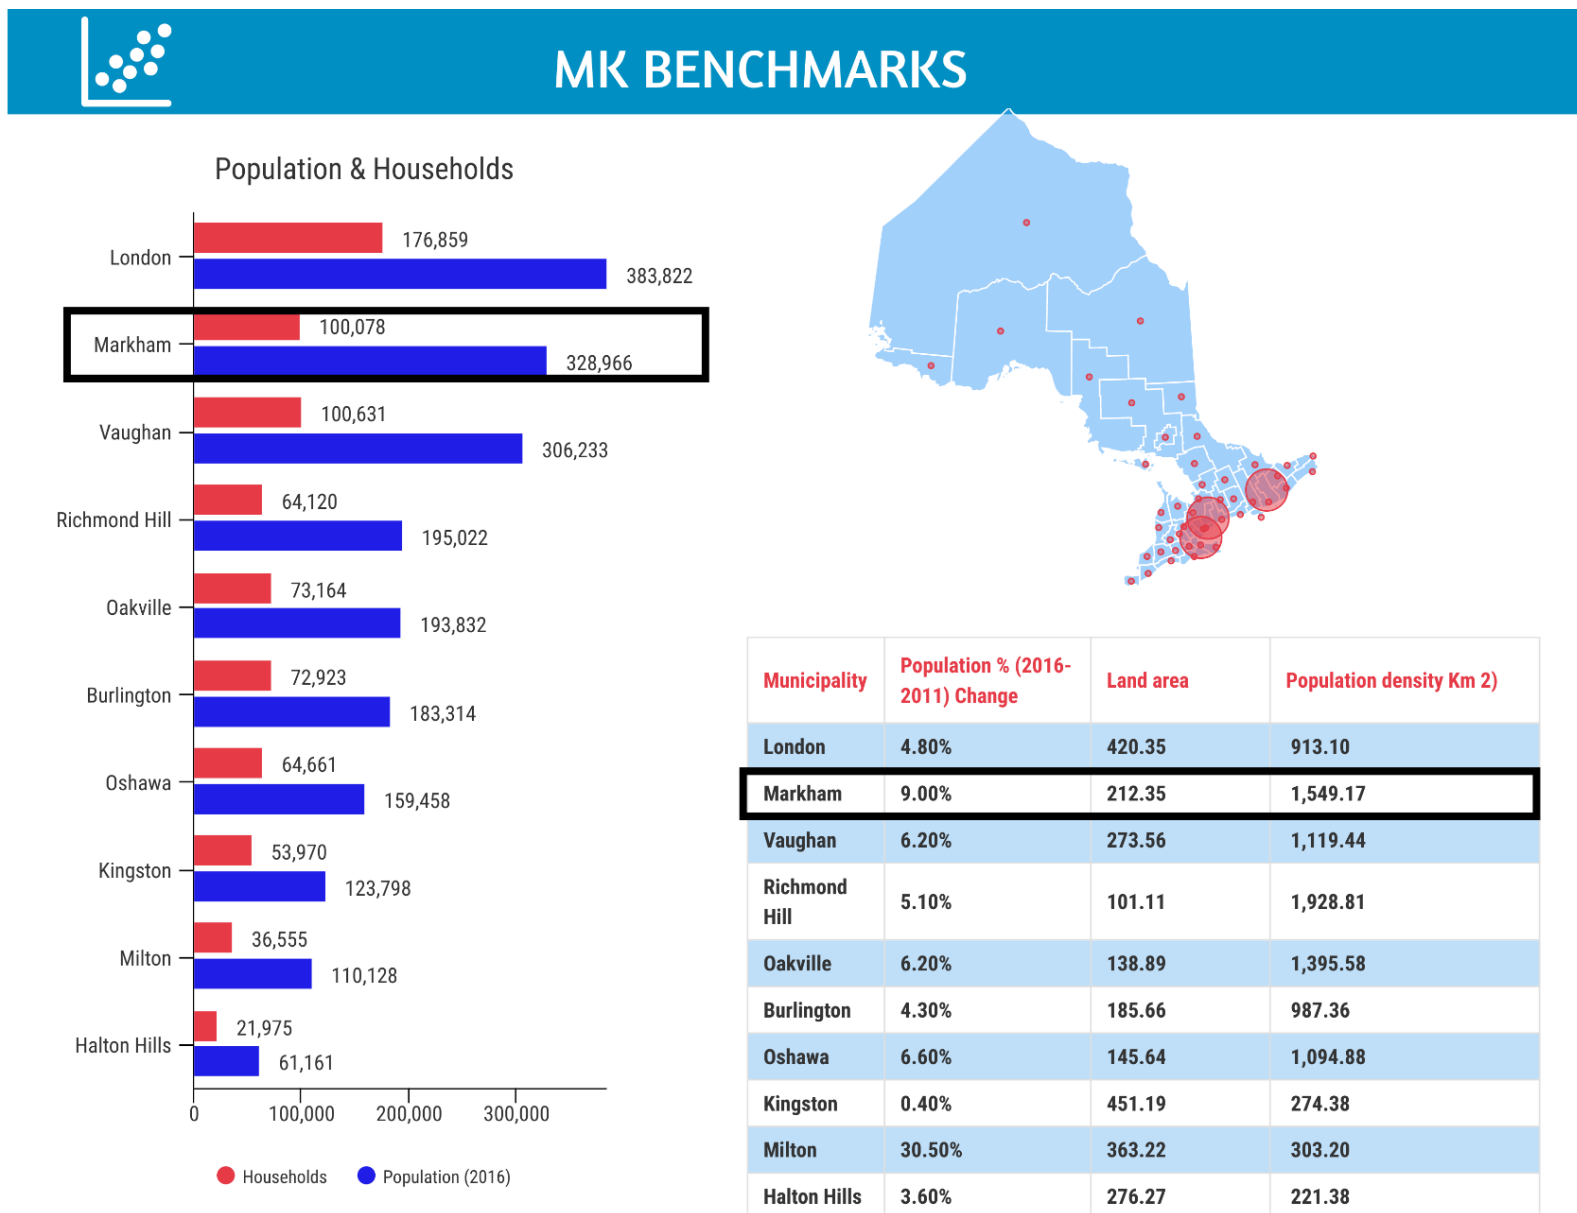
MK BENCHMARKS

Population & Households

London 176,859 383,822
Markham 100,078 328,966
Vaughan 100,631 306,233
Richmond Hill 64,120 195,022
Oakville 73,164 193,832
Burlington 72,923 183,314
Oshawa 64,661 159,458
Kingston 53,970 123,798
Milton 36,555 110,128
Halton Hills 21,975 61,161

0 100,000 200,000 300,000

Households Population (2016)

| Municipality | Population % (2016-2011) Change | Land area | Population density Km 2) |
|---|---|---|---|
| London | 4.80% | 420.35 | 913.10 |
| Markham | 9.00% | 212.35 | 1,549.17 |
| Vaughan | 6.20% | 273.56 | 1,119.44 |
| Richmond Hill | 5.10% | 101.11 | 1,928.81 |
| Oakville | 6.20% | 138.89 | 1,395.58 |
| Burlington | 4.30% | 185.66 | 987.36 |
| Oshawa | 6.60% | 145.64 | 1,094.88 |
| Kingston | 0.40% | 451.19 | 274.38 |
| Milton | 30.50% | 363.22 | 303.20 |
| Halton Hills | 3.60% | 276.27 | 221.38 |